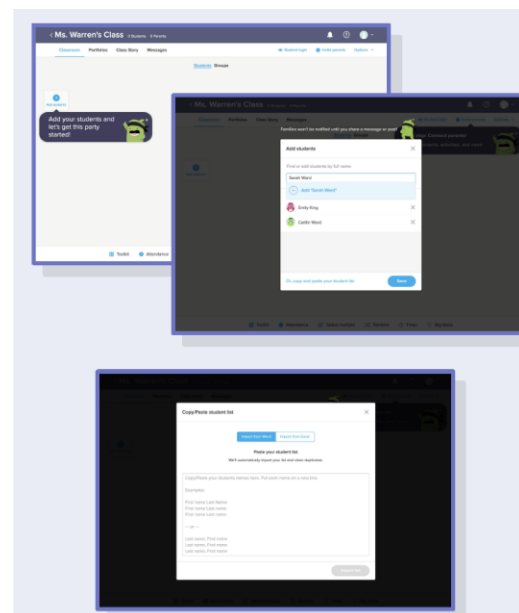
< Ms. Warren's Class 0 Students 0 Parents

Classroom Portfolios Class Story Messages

Student login Invite parents Options

Students Groups

Add students

Add your students and let's get this party started!

Toolkit Attendance

< Ms. Warren's Class

Classroom Portfolios Class Story Messages

Families won't be notified until you share a message or add

Add students

Find or add students by full name

Sarah Ward

Add "Sarah Ward"

Emily King

Caitlin Ward

Or, copy and paste your student list

Save

Toolkit Attendance

< Ms. Warren's Class

Copy/Paste student list

Import from Word Import from Excel

Paste your student list

We'll automatically import your list and clear duplicates.

Copy/Paste your students names here. Put each name on a new line.

Examples:

First name Last Name
First name Last name
First name Last name

— or —

Last name, First name
Last name, First name
Last name, First name

Import list